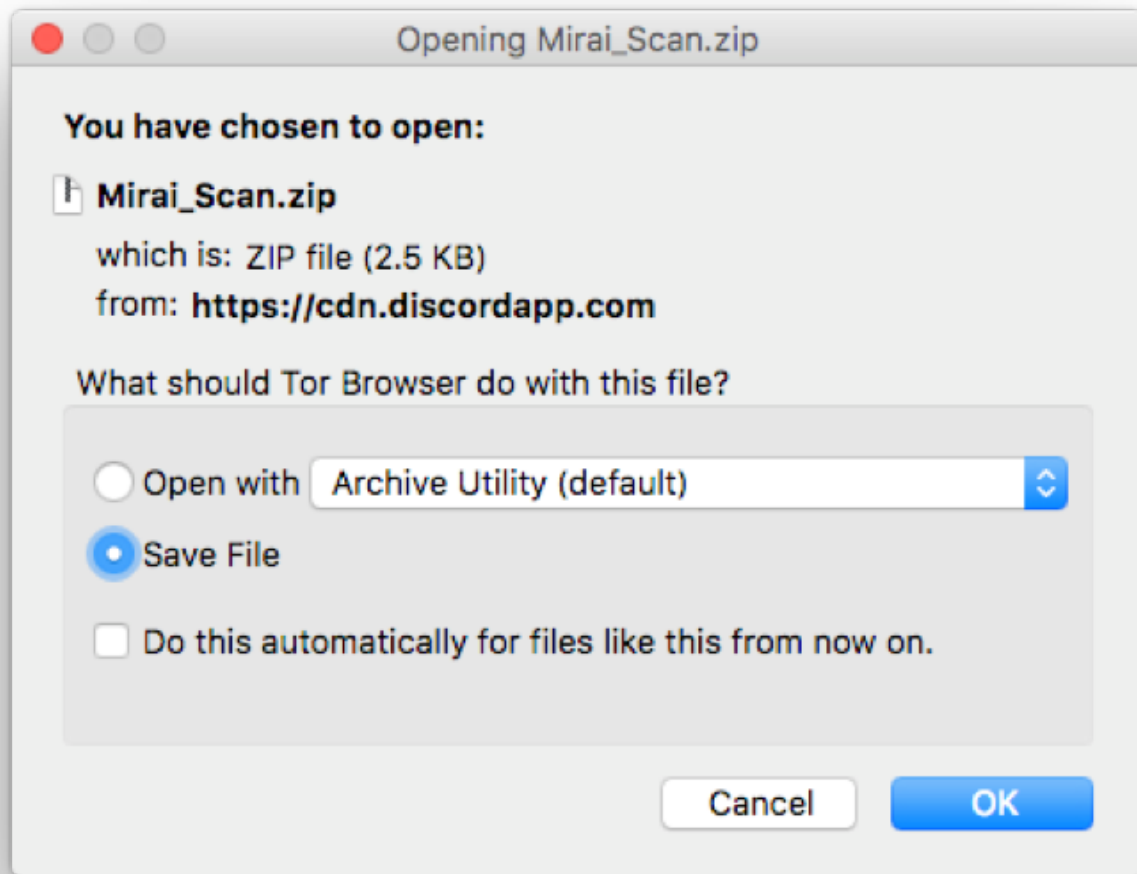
Opening Mirai_Scan.zip

You have chosen to open:

Mirai_Scan.zip

which is: ZIP file (2.5 KB)
from: https://cdn.discordapp.com

What should Tor Browser do with this file?

Open with Archive Utility (default)

Save File

Do this automatically for files like this from now on.

Cancel OK